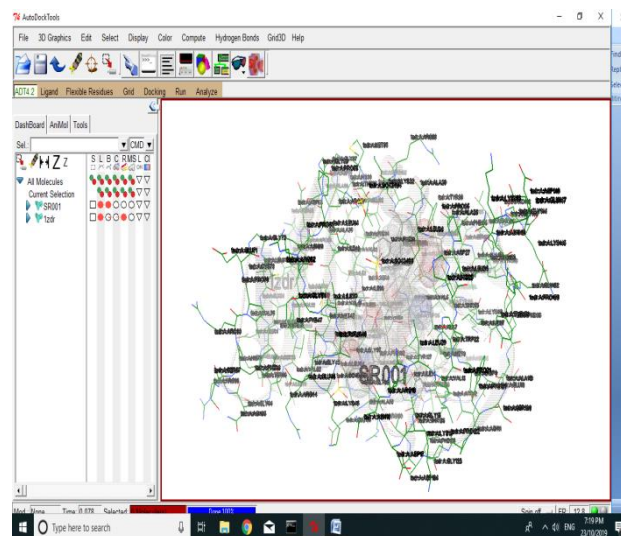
AutoDockTools

File 3D Graphics Edit Select Display Color Compute Hydrogen Bonds Grid3D Help

ADT4.2 Ligand Flexible Residues Grid Docking Run Analyze

DashBoard AniMol Tools

Sel.: CMD

S L B C R M S L Cl

All Molecules
Current Selection
SR001
1zdr

1zdr

SR001

Mod. None Time 0.078 Selected Done 100%

Spin off FR 12.8

Type here to search

ENG 7:19 PM 23/10/2019